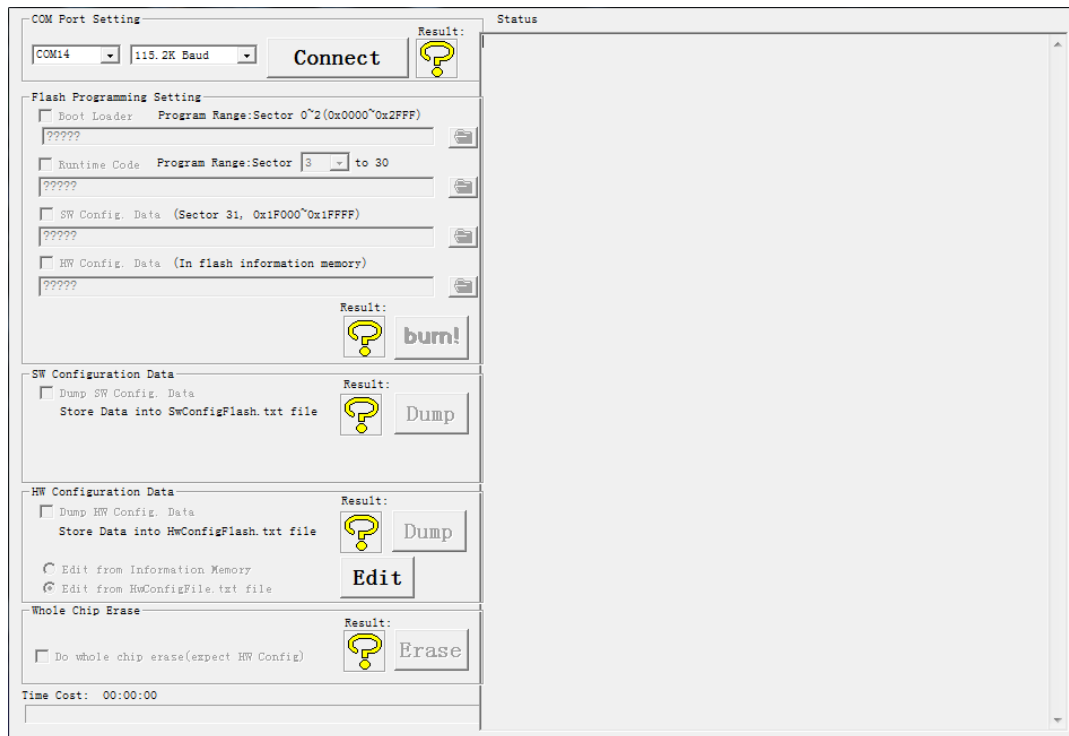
COM Port Setting

COM14

115.2K Baud

Connect

Result:

Status

Flash Programming Setting

Boot Loader Program Range:Sector 0~2(0x0000~0x2FFF)

?????

Runtime Code Program Range:Sector 3 to 30

?????

SW Config. Data (Sector 31, 0x1F000~0x1FFFF)

?????

HW Config. Data (In flash information memory)

?????

Result:

burn!

SW Configuration Data

Dump SW Config. Data

Store Data into SwConfigFlash.txt file

Result:

Dump

HW Configuration Data

Dump HW Config. Data

Store Data into HwConfigFlash.txt file

Result:

Dump

Edit from Information Memory

Edit from HwConfigFile.txt file

Edit

Whole Chip Erase

Result:

Do whole chip erase(expect HW Config)

Erase

Time Cost: 00:00:00